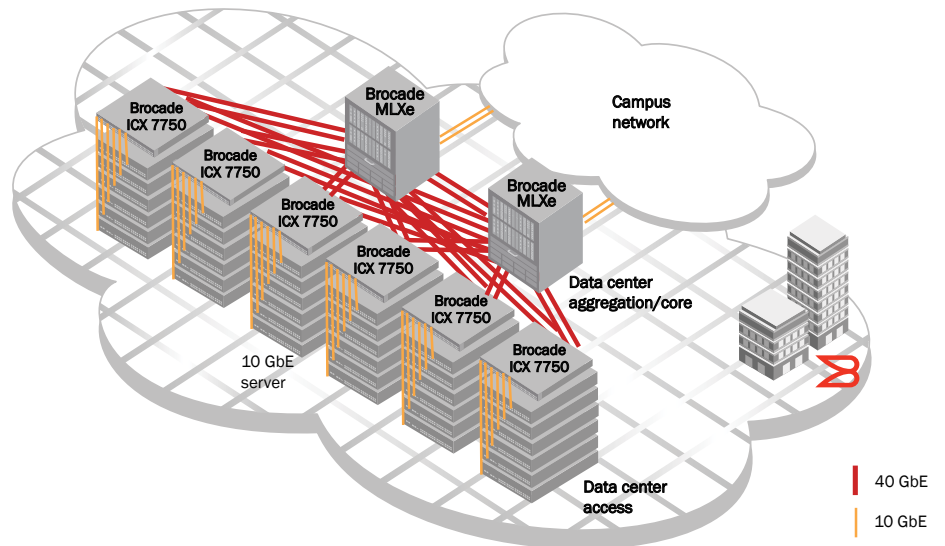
Brocade ICX 7750

Brocade MLXe

Campus network

Brocade ICX 7750

Brocade MLXe

Brocade ICX 7750

Brocade ICX 7750

Data center aggregation/core

Brocade ICX 7750

10 GbE server

Brocade ICX 7750

Data center access

40 GbE

10 GbE